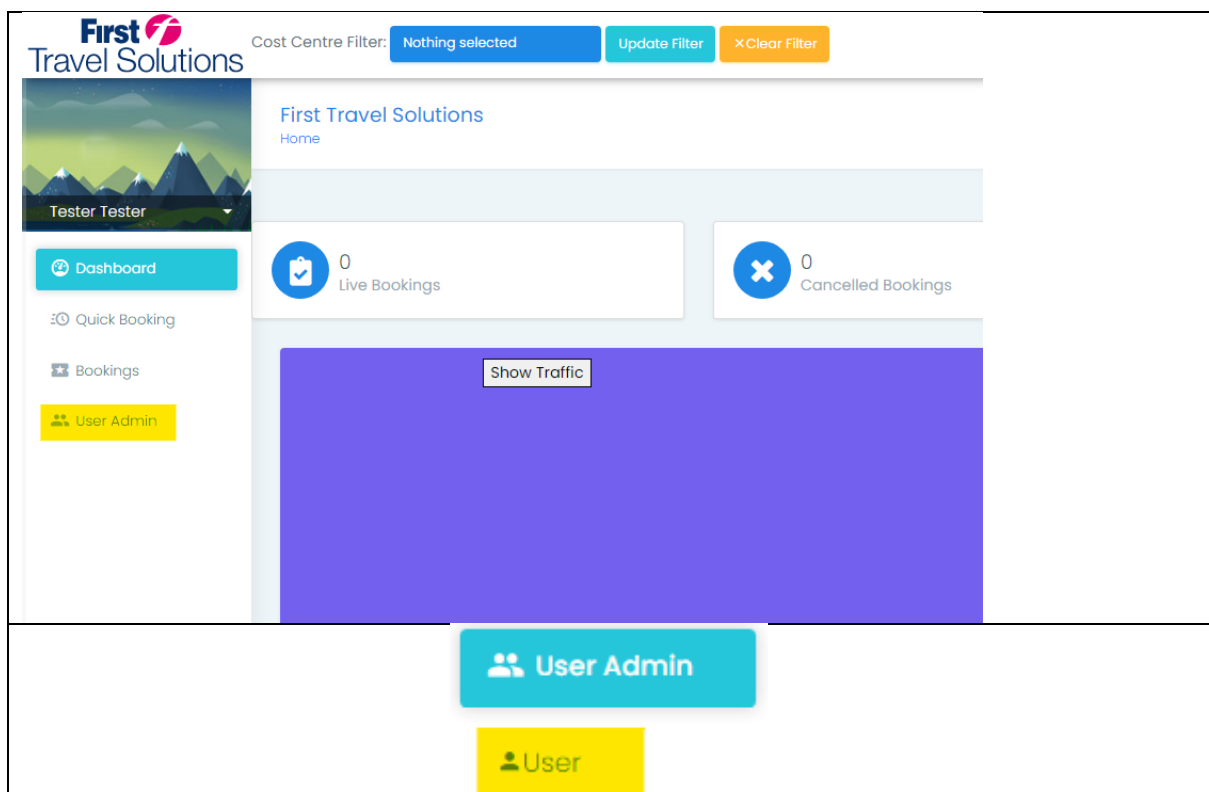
First Travel Solutions

Cost Centre Filter: Nothing selected Update Filter ×Clear Filter

Tester Tester

Dashboard

Quick Booking

Bookings

User Admin

First Travel Solutions
Home

0
Live Bookings

0
Cancelled Bookings

Show Traffic

User Admin

User